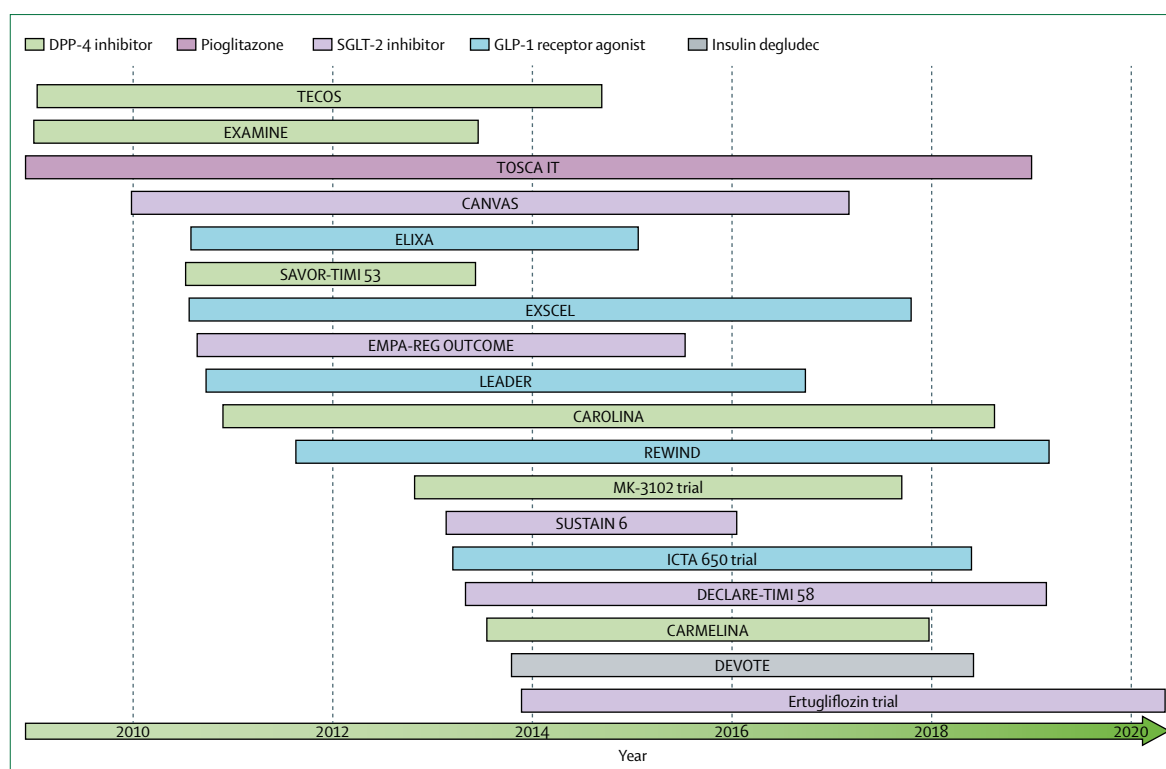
DPP-4 inhibitor
Pioglitazone
SGLT-2 inhibitor
GLP-1 receptor agonist
Insulin degludec

TECOS
EXAMINE
TOSCA IT
CANVAS
ELIXA
SAVOR-TIMI 53
EXSCEL
EMPA-REG OUTCOME
LEADER
CAROLINA
REWIND
MK-3102 trial
SUSTAIN 6
ICTA 650 trial
DECLARE-TIMI 58
CARMELINA
DEVOTE
Ertugliflozin trial

2010
2012
2014
2016
2018
2020
Year